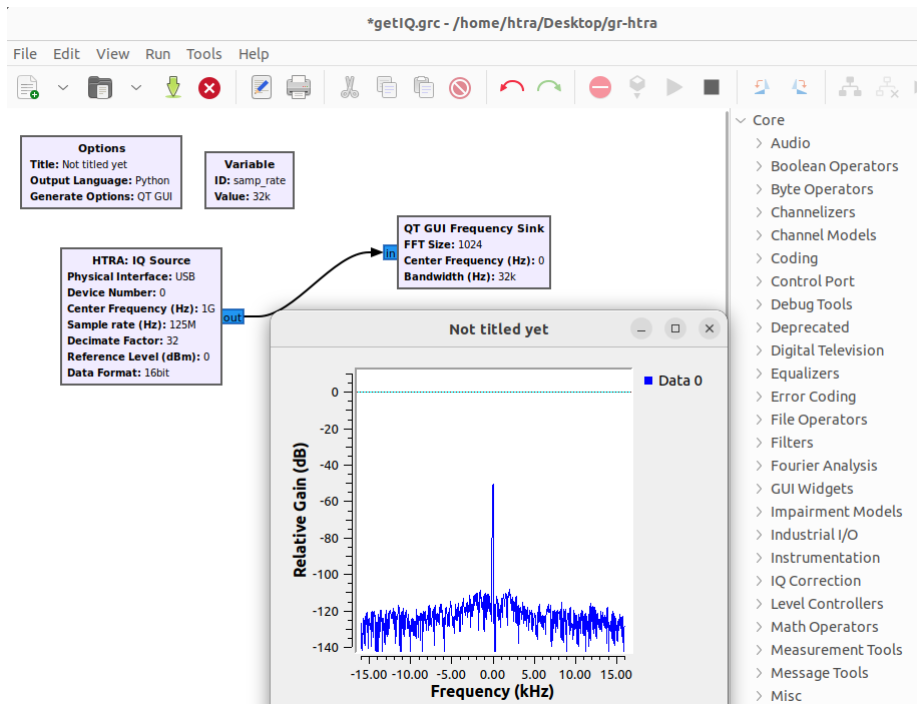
*getIQ.grc - /home/htra/Desktop/gr-htra

File Edit View Run Tools Help

Options
Title: Not titled yet
Output Language: Python
Generate Options: QT GUI

Variable
ID: samp_rate
Value: 32k

QT GUI Frequency Sink
FFT Size: 1024
Center Frequency (Hz): 0
Bandwidth (Hz): 32k

in

HTRA: IQ Source
Physical Interface: USB
Device Number: 0
Center Frequency (Hz): 1G
Sample rate (Hz): 125M
Decimate Factor: 32
Reference Level (dBm): 0
Data Format: 16bit

out

Not titled yet

Data 0

Relative Gain (dB)

0
-20
-40
-60
-80
-100
-120
-140

-15.00 -10.00 -5.00 0.00 5.00 10.00 15.00

Frequency (kHz)

Core
Audio
Boolean Operators
Byte Operators
Channelizers
Channel Models
Coding
Control Port
Debug Tools
Deprecated
Digital Television
Equalizers
Error Coding
File Operators
Filters
Fourier Analysis
GUI Widgets
Impairment Models
Industrial I/O
Instrumentation
IQ Correction
Level Controllers
Math Operators
Measurement Tools
Message Tools
Misc